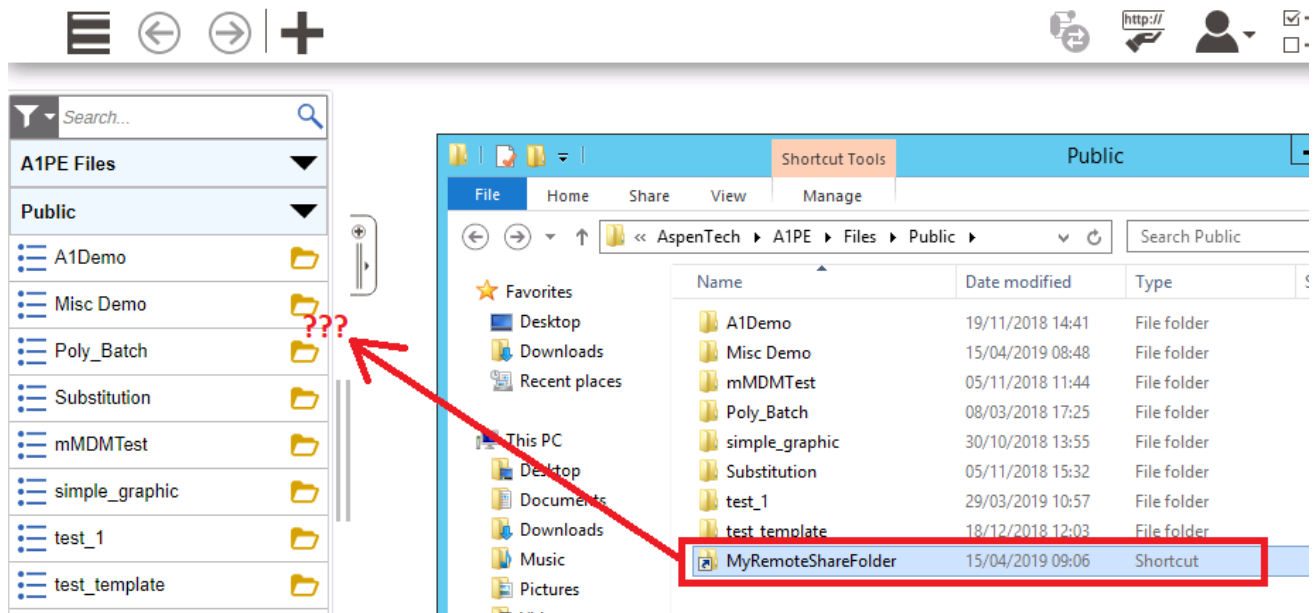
http://

Search...

A1PE Files

Public

A1Demo

Misc Demo

Poly_Batch

Substitution

mMDMTest

simple_graphic

test_1

test_template

???

Shortcut Tools

Public

File | Home | Share | View | Manage

« AspenTech ▸ A1PE ▸ Files ▸ Public ▸

Search Public

Favorites
Desktop
Downloads
Recent places

This PC
Desktop
Documents
Downloads
Music
Pictures

| Name | Date modified | Type |
|---|---|---|
| A1Demo | 19/11/2018 14:41 | File folder |
| Misc Demo | 15/04/2019 08:48 | File folder |
| mMDMTest | 05/11/2018 11:44 | File folder |
| Poly_Batch | 08/03/2018 17:25 | File folder |
| simple_graphic | 30/10/2018 13:55 | File folder |
| Substitution | 05/11/2018 15:32 | File folder |
| test_1 | 29/03/2019 10:57 | File folder |
| test_template | 18/12/2018 12:03 | File folder |
| MyRemoteShareFolder | 15/04/2019 09:06 | Shortcut |